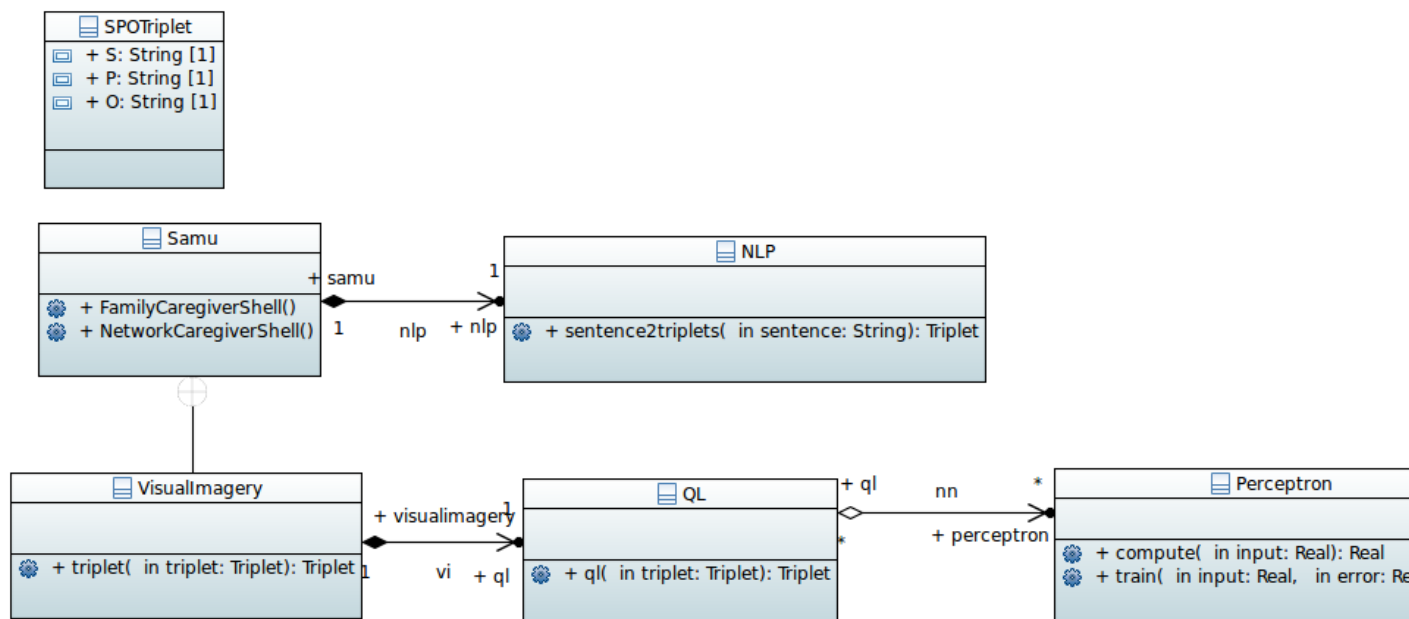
SPOTriplet
+ S: String [1]
+ P: String [1]
+ O: String [1]

Samu
+ FamilyCaregiverShell()
+ NetworkCaregiverShell()

+ samu
1
1
nlp
+ nlp

NLP
+ sentence2triplets( in sentence: String): Triplet

VisualImagery
+ triplet( in triplet: Triplet): Triplet

+ visualimagery
1
1
vi
+ ql

QL
+ ql( in triplet: Triplet): Triplet

+ ql
*
nn
*
+ perceptron

Perceptron
+ compute( in input: Real): Real
+ train( in input: Real, in error: Re